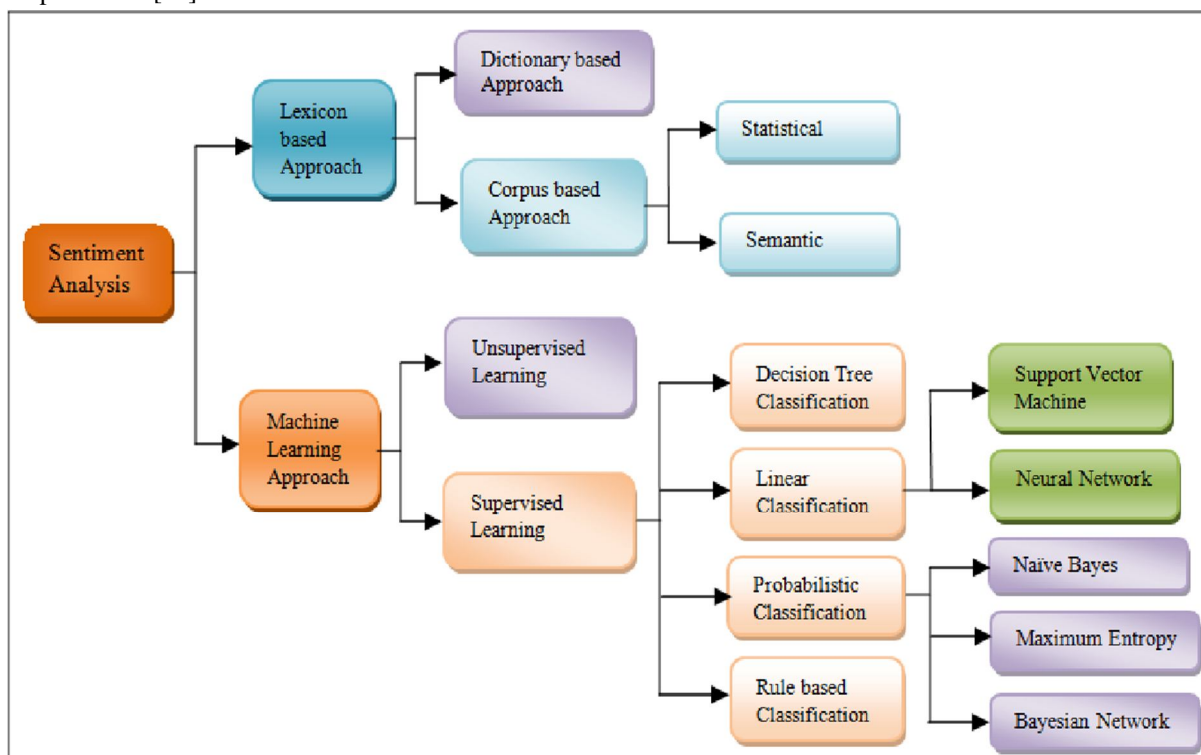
Sentiment Analysis

Lexicon based Approach

Dictionary based Approach

Corpus based Approach

Statistical

Semantic

Machine Learning Approach

Unsupervised Learning

Supervised Learning

Decision Tree Classification

Linear Classification

Probabilistic Classification

Rule based Classification

Support Vector Machine

Neural Network

Naïve Bayes

Maximum Entropy

Bayesian Network